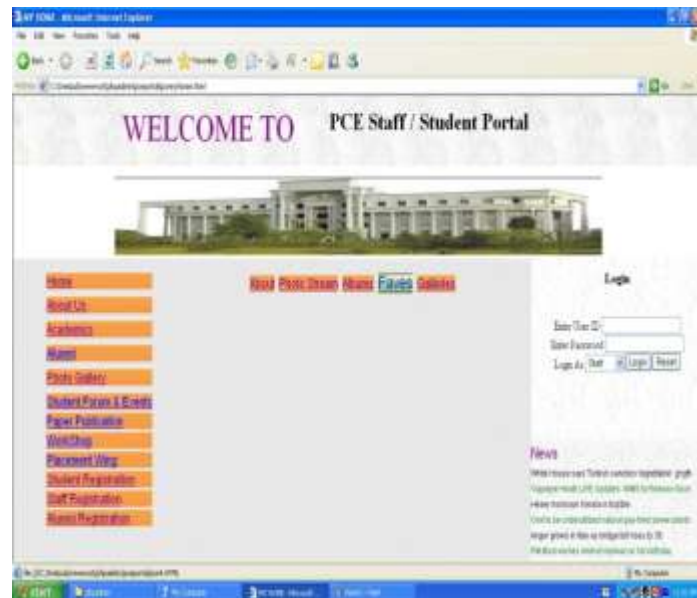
WELCOME TO PCE Staff / Student Portal

Home
About Us
Academics
Alumni
Photo Gallery
Student Forum & Events
Paper Publication
WorkShop
Placement Wing
Student Registration
Staff Registration
Alumni Registration

About Photo Stream Albums Friends Galleries

Login

Enter User ID
Enter Password
Login As Staff Login Reset

News

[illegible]